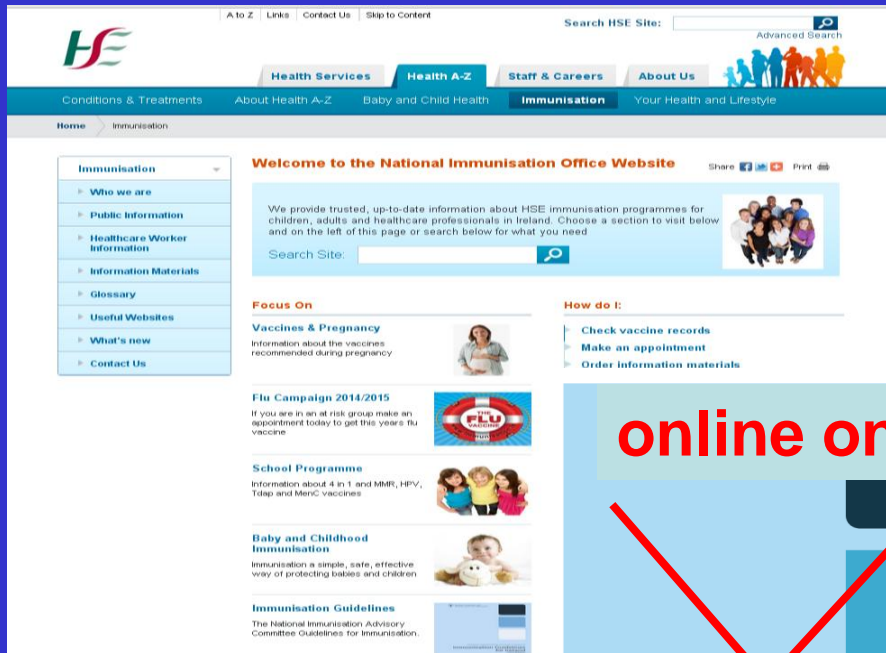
A to Z | Links | Contact Us | Skip to Content

Search HSE Site:

Advanced Search

HSE

Health Services | Health A-Z | Staff & Careers | About Us

Conditions & Treatments | About Health A-Z | Baby and Child Health | Immunisation | Your Health and Lifestyle

Home | Immunisation

Immunisation

Who we are

Public Information

Healthcare Worker Information

Information Materials

Glossary

Useful Websites

What's new

Contact Us

Welcome to the National Immunisation Office Website

Share | Print

We provide trusted, up-to-date information about HSE immunisation programmes for children, adults and healthcare professionals in Ireland. Choose a section to visit below and on the left of this page or search below for what you need

Search Site:

Focus On

Vaccines & Pregnancy

Information about the vaccines recommended during pregnancy

Flu Campaign 2014/2015

If you are in an at risk group make an appointment today to get this years flu vaccine

THE FLU VACCINE

School Programme

Information about 4 in 1 and MMR, HPV, Tdap and MenC vaccines

Baby and Childhood Immunisation

Immunisation a simple, safe, effective way of protecting babies and children

Immunisation Guidelines

The National Immunisation Advisory Committee Guidelines for Immunisation.

How do I:

Check vaccine records

Make an appointment

Order information materials

online or